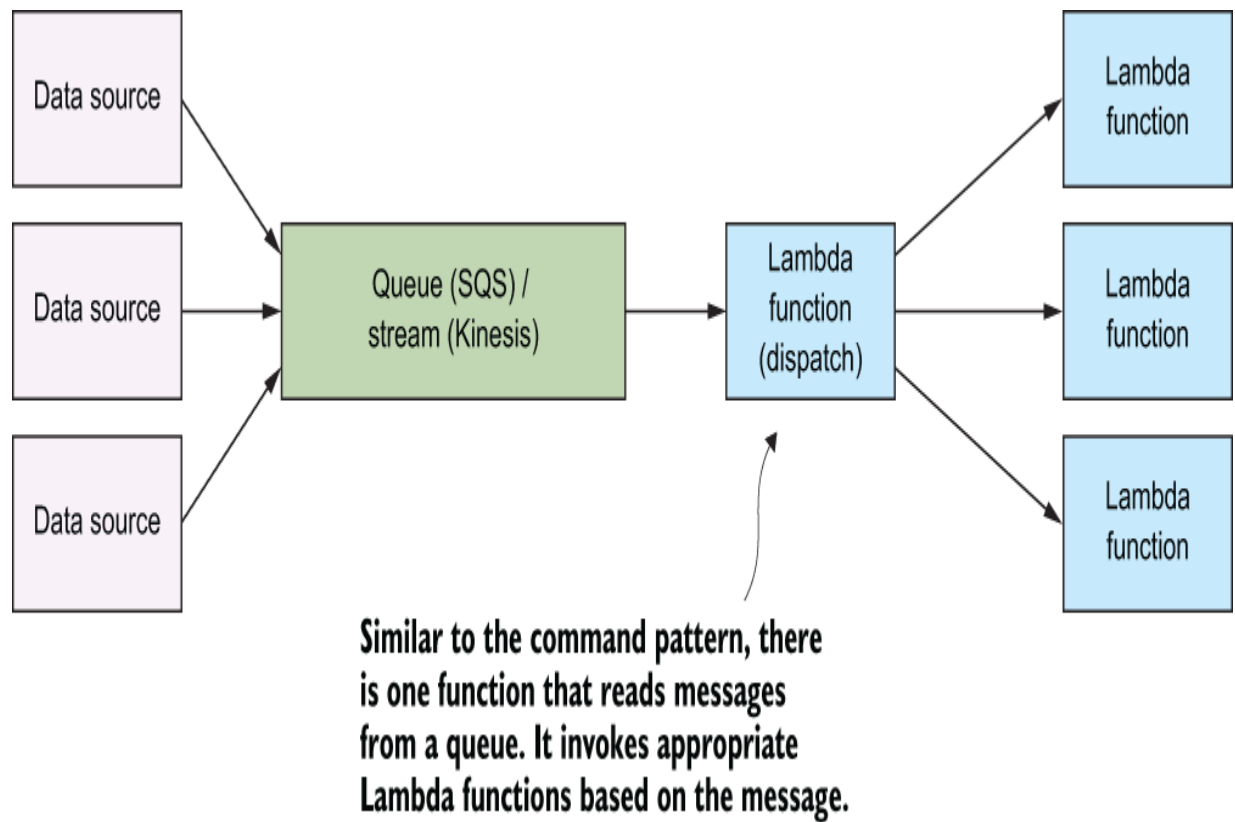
Data source

Data source

Data source

Queue (SQS) / stream (Kinesis)

Lambda function (dispatch)

Lambda function

Lambda function

Lambda function

Similar to the command pattern, there is one function that reads messages from a queue. It invokes appropriate Lambda functions based on the message.